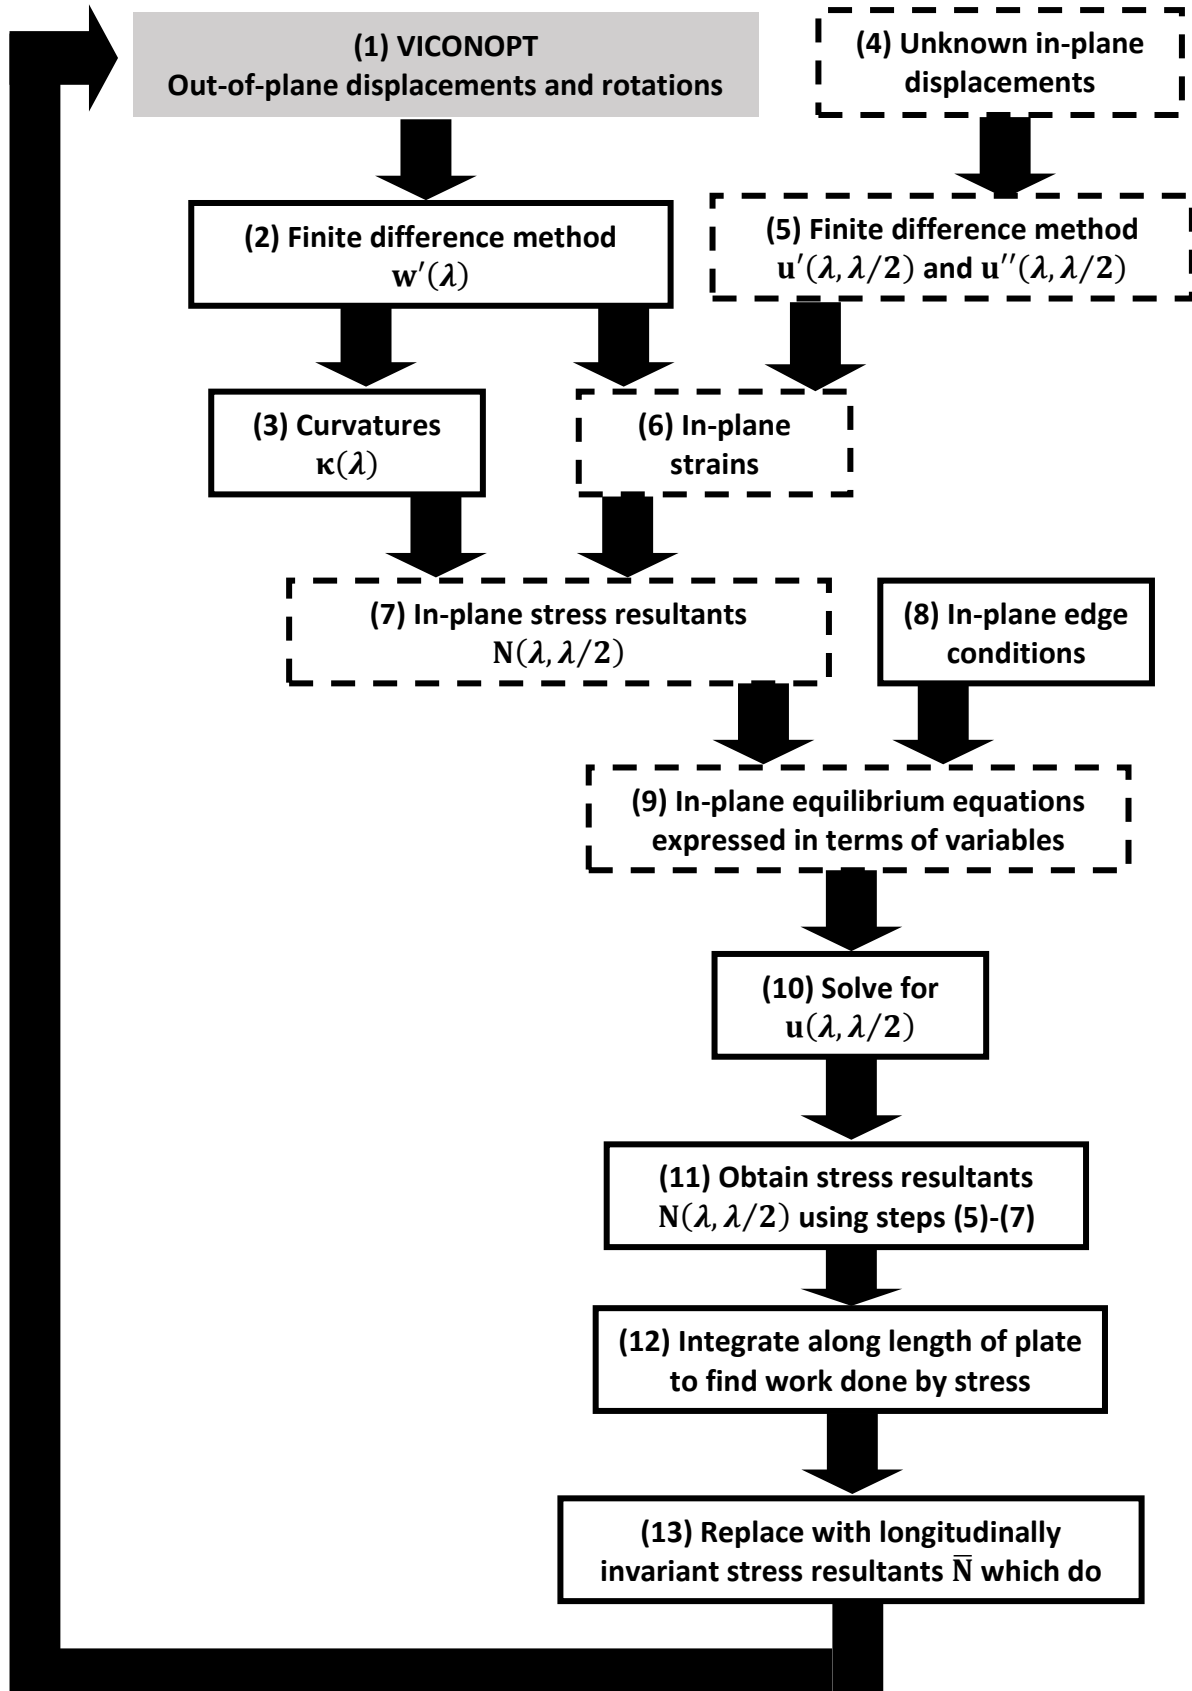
(1) VICONOPT
Out-of-plane displacements and rotations

(4) Unknown in-plane displacements

(2) Finite difference method
$\mathbf{w}'(\lambda)$

(5) Finite difference method
$\mathbf{u}'(\lambda, \lambda/2)$ and $\mathbf{u}''(\lambda, \lambda/2)$

(3) Curvatures
$\boldsymbol{\kappa}(\lambda)$

(6) In-plane strains

(7) In-plane stress resultants
$\mathrm{N}(\lambda, \lambda/2)$

(8) In-plane edge conditions

(9) In-plane equilibrium equations expressed in terms of variables

(10) Solve for
$\mathbf{u}(\lambda, \lambda/2)$

(11) Obtain stress resultants
$\mathrm{N}(\lambda, \lambda/2)$ using steps (5)-(7)

(12) Integrate along length of plate to find work done by stress

(13) Replace with longitudinally invariant stress resultants $\overline{\mathrm{N}}$ which do